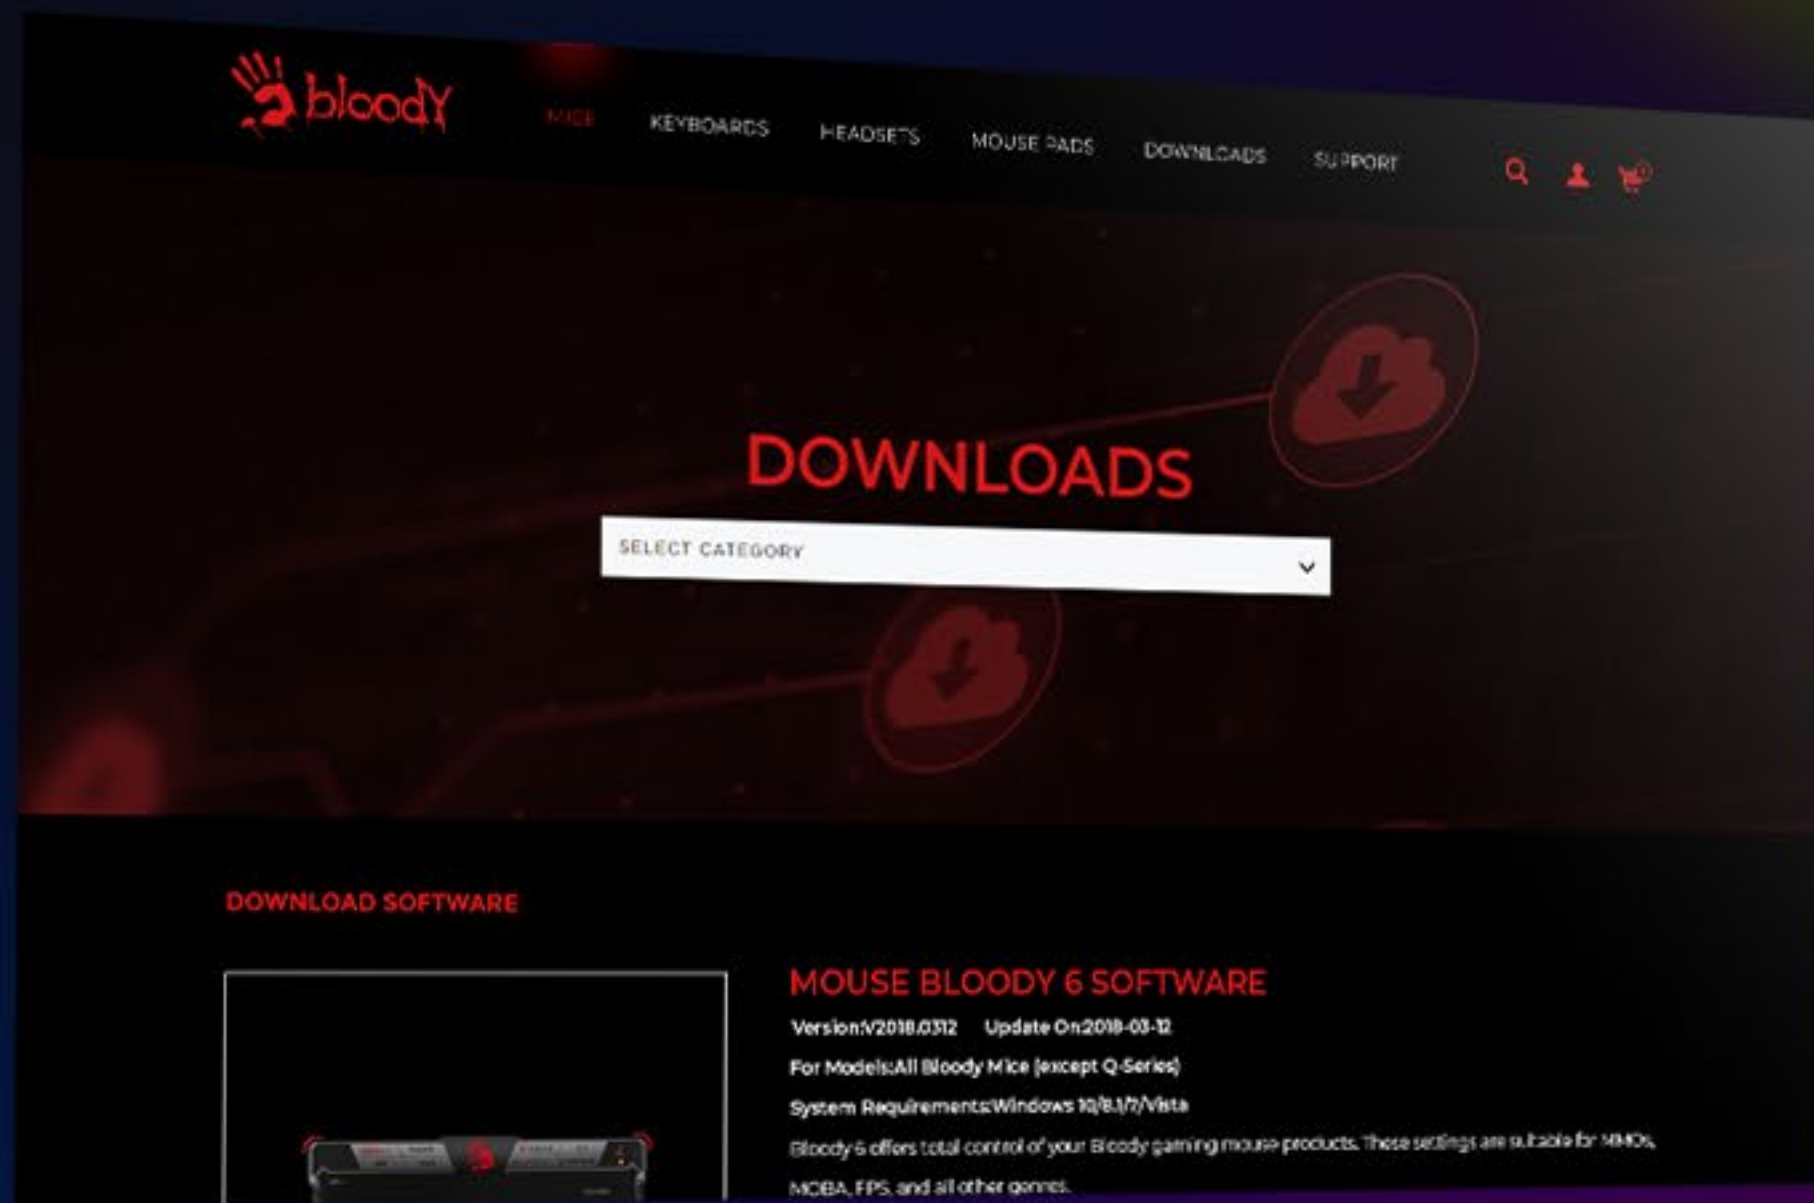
bloody

MICE KEYBOARDS HEADSETS MOUSE PADS DOWNLOADS SUPPORT

DOWNLOADS

SELECT CATEGORY

DOWNLOAD SOFTWARE

MOUSE BLOODY 6 SOFTWARE

Version:V2018.0312 Update On:2018-03-12

For Models:All Bloody Mice (except Q-Series)

System Requirements:Windows 10/8.1/7/Vista

Bloody 6 offers total control of your Bloody gaming mouse products. These settings are suitable for MMOs, MOBA, FPS, and all other genres.